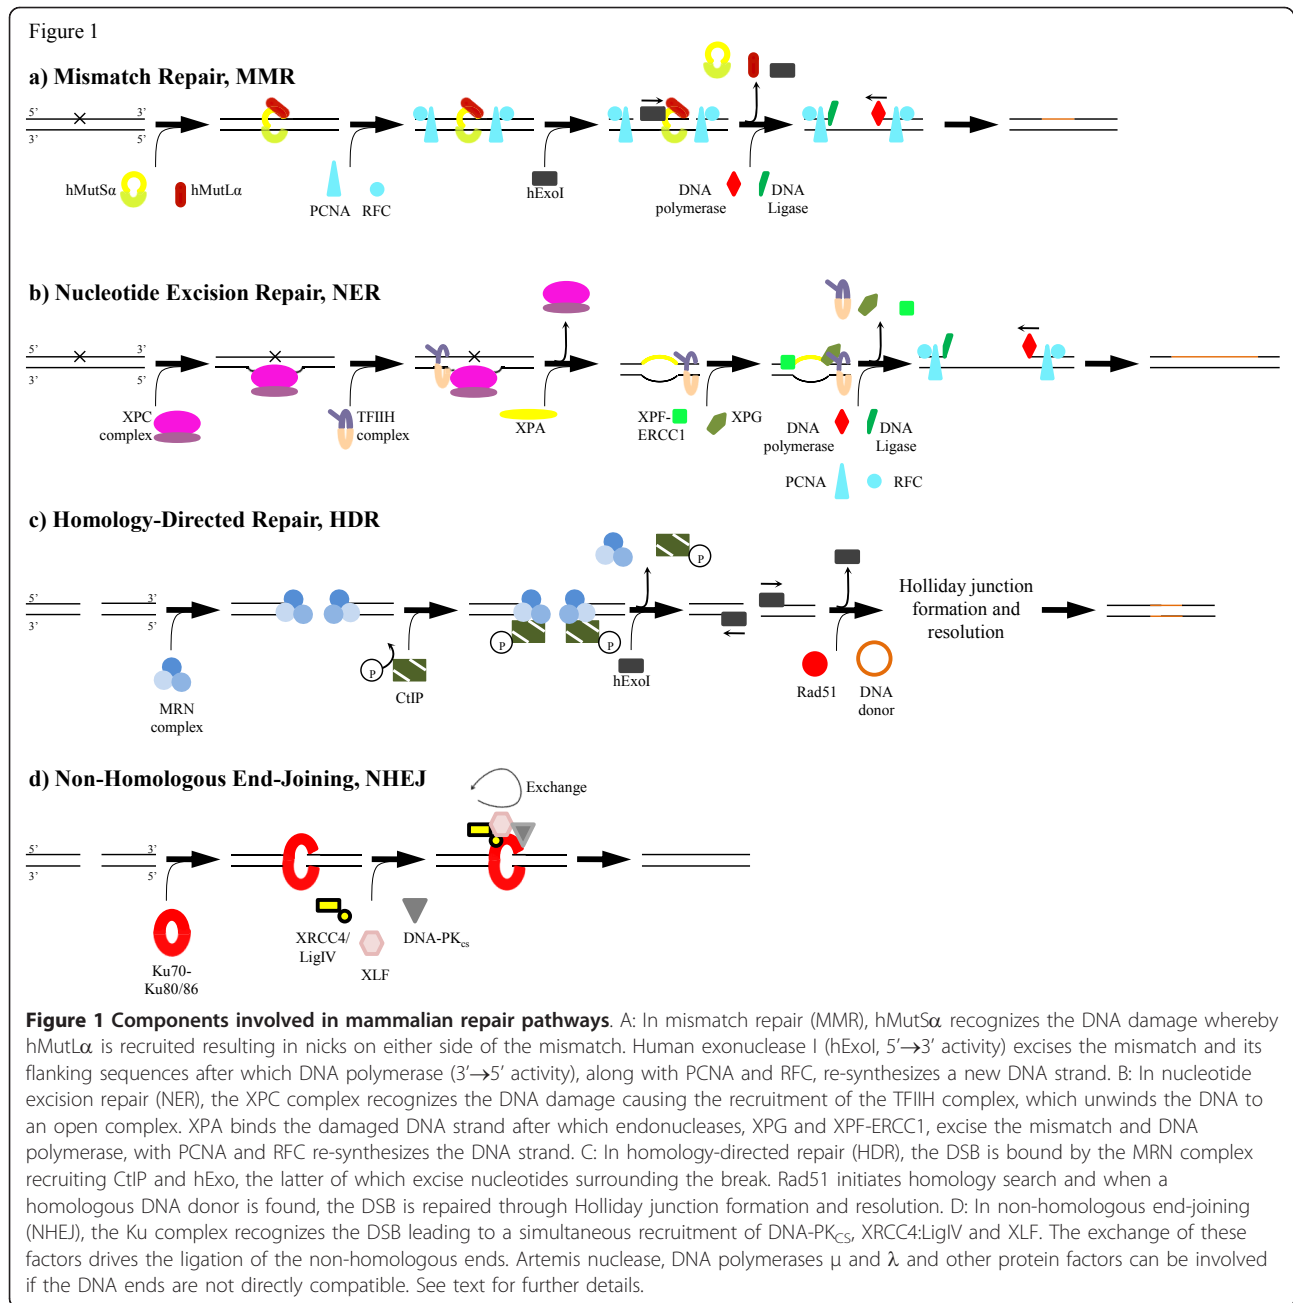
Figure 1

a) Mismatch Repair, MMR

5' 3'
3' 5'

hMutSα hMutLα PCNA RFC hExoI DNA polymerase DNA Ligase

b) Nucleotide Excision Repair, NER

5' 3'
3' 5'

XPC complex TFIIH complex XPA XPF-ERCC1 XPG DNA polymerase DNA Ligase PCNA RFC

c) Homology-Directed Repair, HDR

5' 3'
3' 5'

MRN complex P CtIP P P hExoI Rad51 DNA donor Holliday junction formation and resolution

d) Non-Homologous End-Joining, NHEJ

5' 3'
3' 5'

Exchange

Ku70-Ku80/86 XRCC4/LigIV XLF DNA-PK$_{cs}$

**Figure 1 Components involved in mammalian repair pathways**. A: In mismatch repair (MMR), hMutSα recognizes the DNA damage whereby hMutLα is recruited resulting in nicks on either side of the mismatch. Human exonuclease I (hExoI, 5'→3' activity) excises the mismatch and its flanking sequences after which DNA polymerase (3'→5' activity), along with PCNA and RFC, re-synthesizes a new DNA strand. B: In nucleotide excision repair (NER), the XPC complex recognizes the DNA damage causing the recruitment of the TFIIH complex, which unwinds the DNA to an open complex. XPA binds the damaged DNA strand after which endonucleases, XPG and XPF-ERCC1, excise the mismatch and DNA polymerase, with PCNA and RFC re-synthesizes the DNA strand. C: In homology-directed repair (HDR), the DSB is bound by the MRN complex recruiting CtIP and hExo, the latter of which excise nucleotides surrounding the break. Rad51 initiates homology search and when a homologous DNA donor is found, the DSB is repaired through Holliday junction formation and resolution. D: In non-homologous end-joining (NHEJ), the Ku complex recognizes the DSB leading to a simultaneous recruitment of DNA-PK$_{CS}$, XRCC4:LigIV and XLF. The exchange of these factors drives the ligation of the non-homologous ends. Artemis nuclease, DNA polymerases μ and λ and other protein factors can be involved if the DNA ends are not directly compatible. See text for further details.